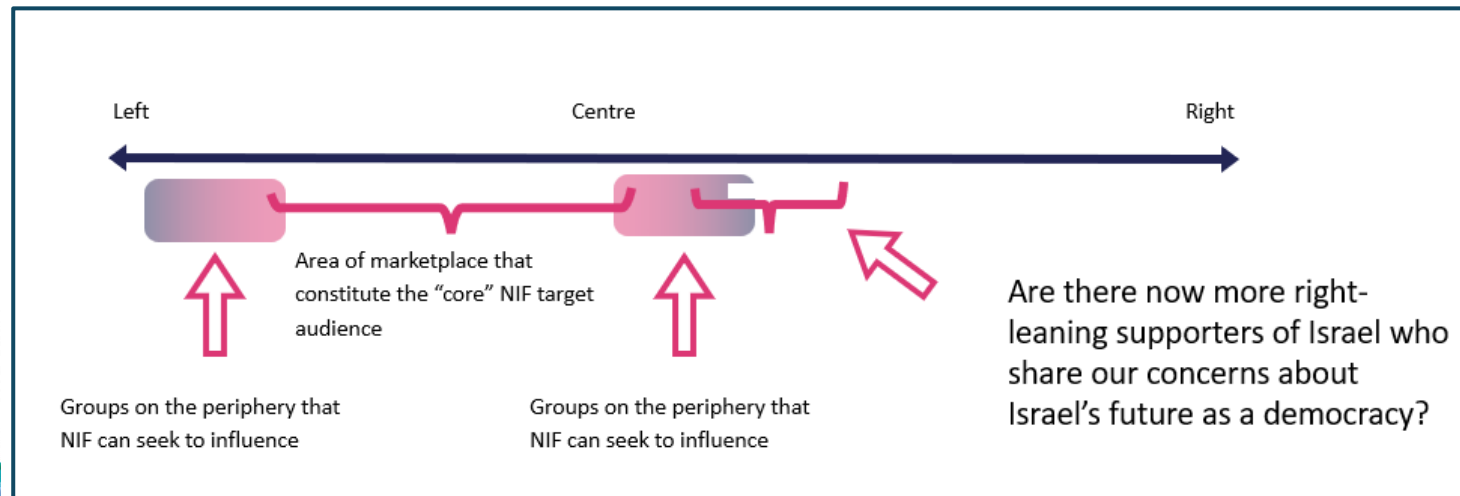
Left

Centre

Right

Area of marketplace that constitute the "core" NIF target audience

Are there now more right-leaning supporters of Israel who share our concerns about Israel's future as a democracy?

Groups on the periphery that NIF can seek to influence

Groups on the periphery that NIF can seek to influence